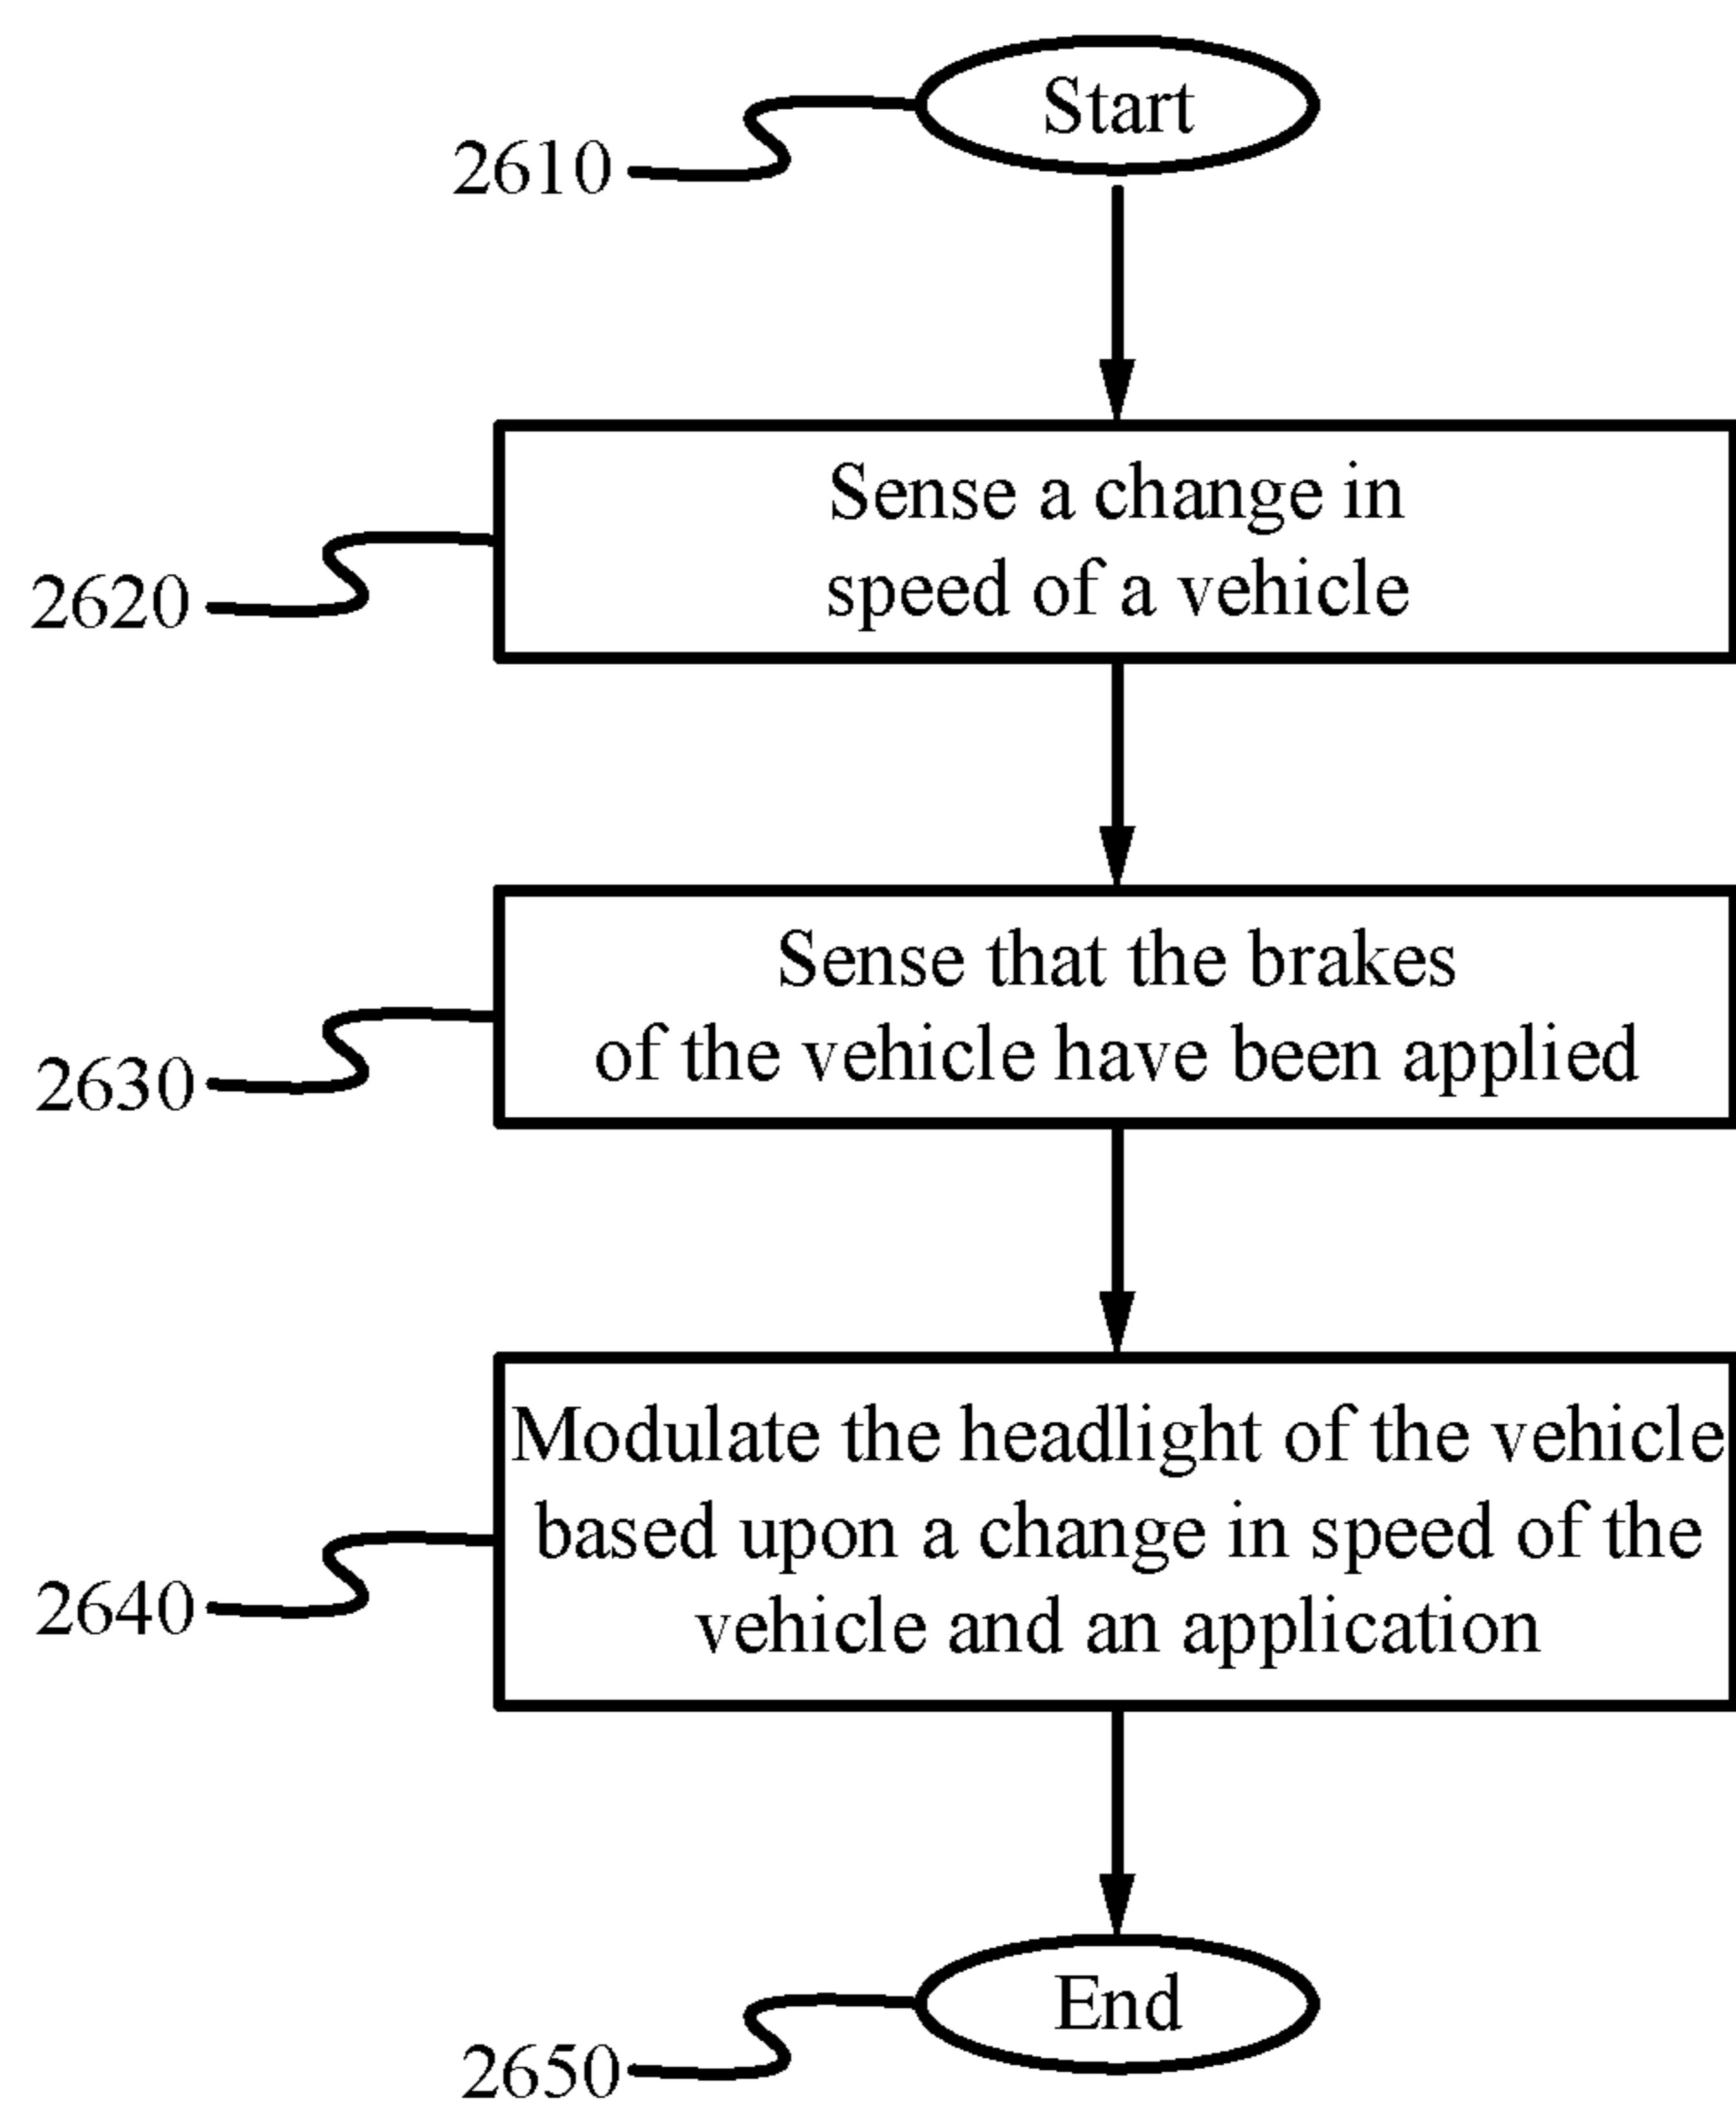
2610
Start

2620
Sense a change in speed of a vehicle

2630
Sense that the brakes of the vehicle have been applied

2640
Modulate the headlight of the vehicle based upon a change in speed of the vehicle and an application

2650
End